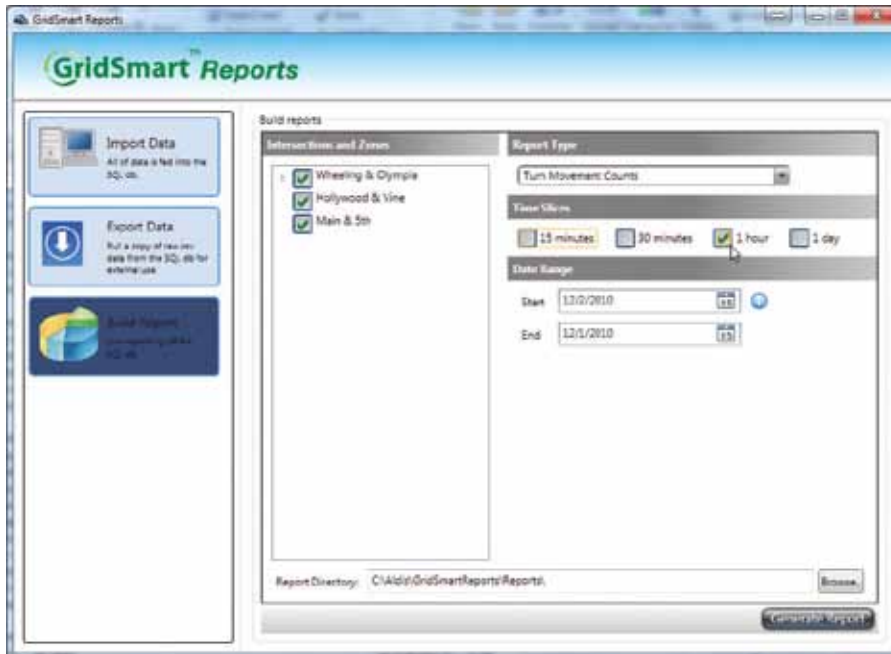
GridSmart Reports

GridSmart™ Reports

Import Data
All of data is fed into the SQL db.

Export Data
Pull a copy of raw csv data from the SQL db for external use.

Build Reports
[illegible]

Build reports

Intersections and Zones

Wheeling & Olympia

Hollywood & Vine

Main & 5th

Report Type

Turn Movement Counts

Time Slices

15 minutes

30 minutes

1 hour

1 day

Date Range

Start 12/2/2010

End 12/1/2010

Report Directory: C:\Aldis\GridSmartReports\Reports\

Browse

Generate Report